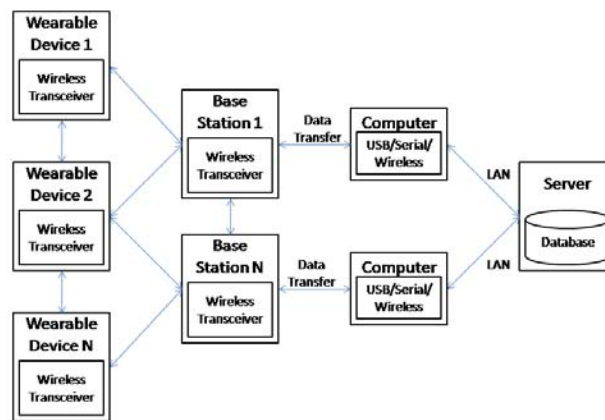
Wearable Device 1

Wireless Transceiver

Wearable Device 2

Wireless Transceiver

Wearable Device N

Wireless Transceiver

Base Station 1

Wireless Transceiver

Base Station N

Wireless Transceiver

Data Transfer

Data Transfer

Computer

USB/Serial/ Wireless

Computer

USB/Serial/ Wireless

LAN

LAN

Server

Database